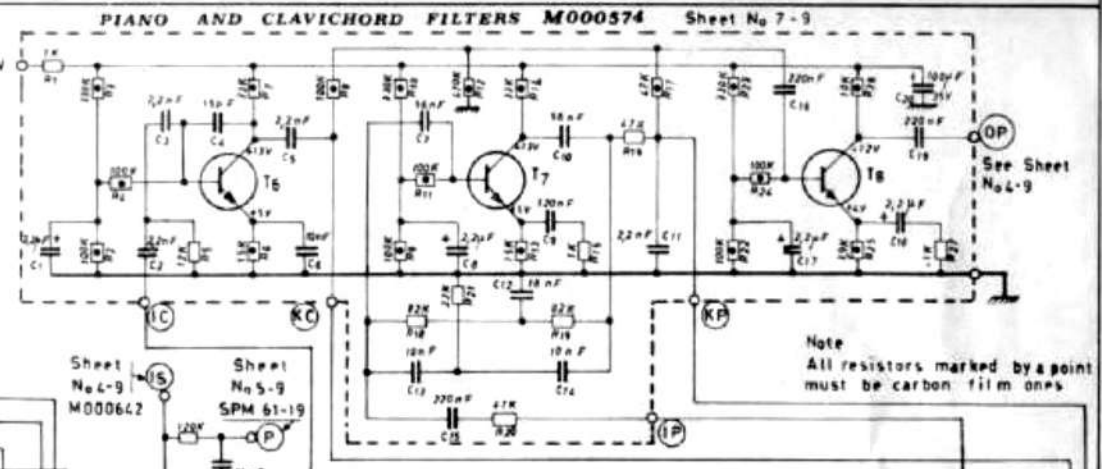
PIANO AND CLAVICHORD FILTERS M000574 Sheet No 7-9

1K R1
100K R2
2,2nF C3
15pF C4
1,5K R3
2,2nF C5
100K R6
+13V
100K R4
T6
+1V
2,2μF C1
100K R5
2,2nF C2
1,5K R7
1K R8
10nF C6

330K R10
56nF C7
470K R12
33K R14
58nF C10
47K R16
47K R17
+13V
100K R11
T7
+1V
120nF C9
100K R9
2,2μF C8
1K R13
1K R15
2,2nF C11
27K R21
C12 18nF
82K R18
82K R19
10nF C13
10nF C14
220nF C15
47K R20

330K R23
220nF C18
10K R26
100μF C20 25V
220nF C19
+12V
100K R24
T8
+4V
2,2μF C16
100K R22
2,2μF C17
10K R25
1K R27

OP
See Sheet No 4-9

IC
KC
KP
IP

Note
All resistors marked by a point must be carbon film ones

Sheet No 4-9 M000642
IS
Sheet No 5-9 SPM 61-19
120K
P